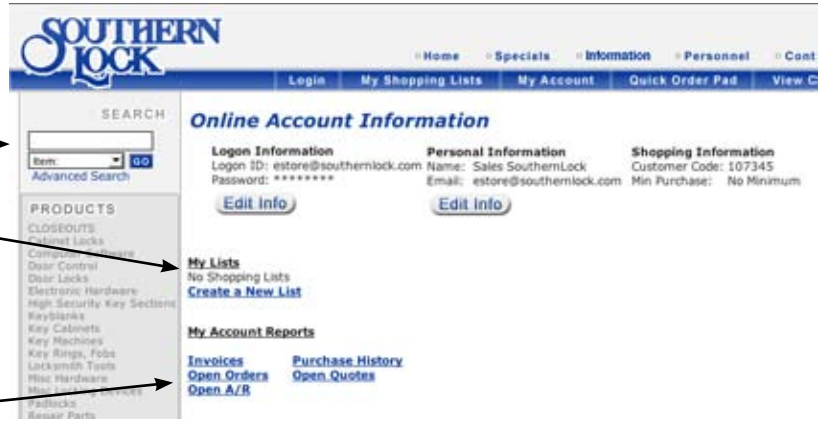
SOUTHERN LOCK

Home · Specials · Information · Personnel · Cont

Login | My Shopping Lists | My Account | Quick Order Pad | View C

SEARCH

Item GO

Advanced Search

PRODUCTS

CLOSEOUTS
Cabinet Locks
Computer Software
Door Control
Door Locks
Electronic Hardware
High Security Key Sections
Keyblanks
Key Cabinets
Key Machines
Key Rings, Fobs
Locksmith Tools
Misc Hardware
Misc Locking Devices
Padlocks
Repair Parts

Online Account Information

Logon Information
Logon ID: estore@southernlock.com
Password: ********
Edit Info

Personal Information
Name: Sales SouthernLock
Email: estore@southernlock.com
Edit Info

Shopping Information
Customer Code: 107345
Min Purchase: No Minimum

My Lists
No Shopping Lists
Create a New List

My Account Reports

Invoices
Open Orders
Open A/R

Purchase History
Open Quotes